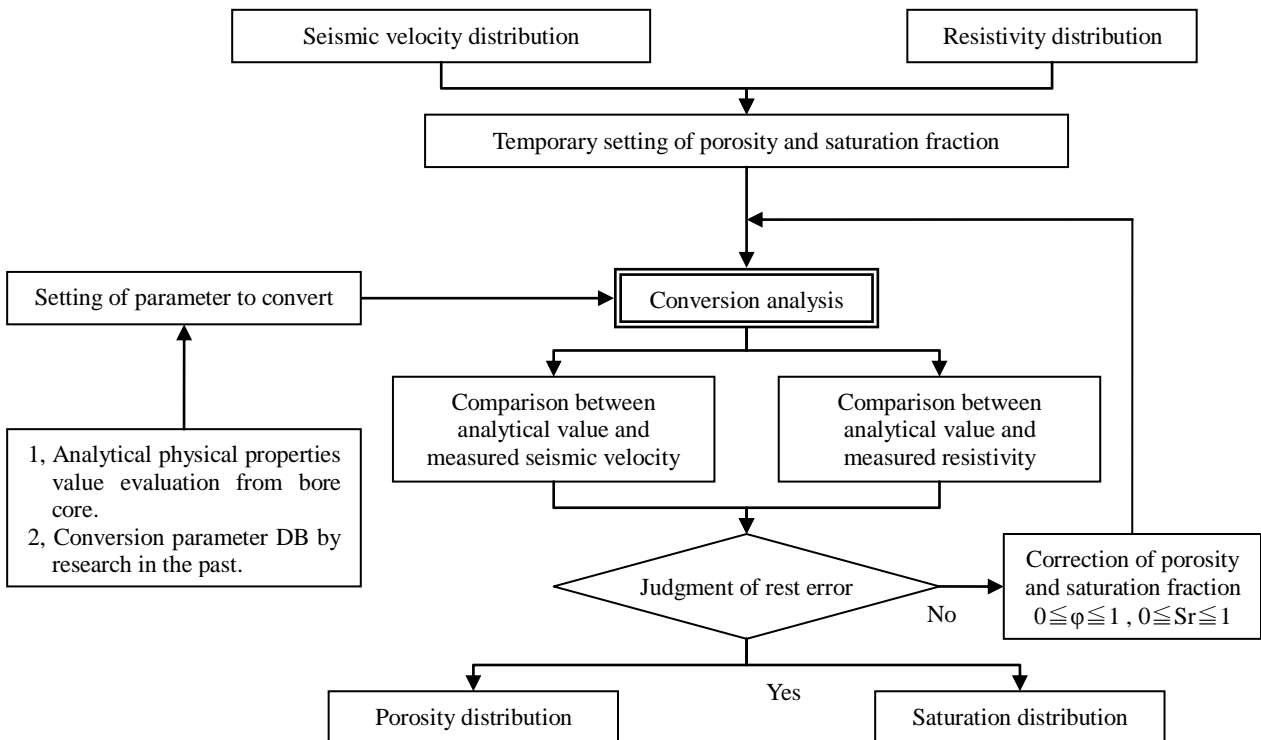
Seismic velocity distribution

Resistivity distribution

Temporary setting of porosity and saturation fraction

Setting of parameter to convert

Conversion analysis

Comparison between analytical value and measured seismic velocity

Comparison between analytical value and measured resistivity

1, Analytical physical properties value evaluation from bore core.
2, Conversion parameter DB by research in the past.

Judgment of rest error

No

Correction of porosity and saturation fraction $0 \leqq \varphi \leqq 1$ , $0 \leqq Sr \leqq 1$

Yes

Porosity distribution

Saturation distribution